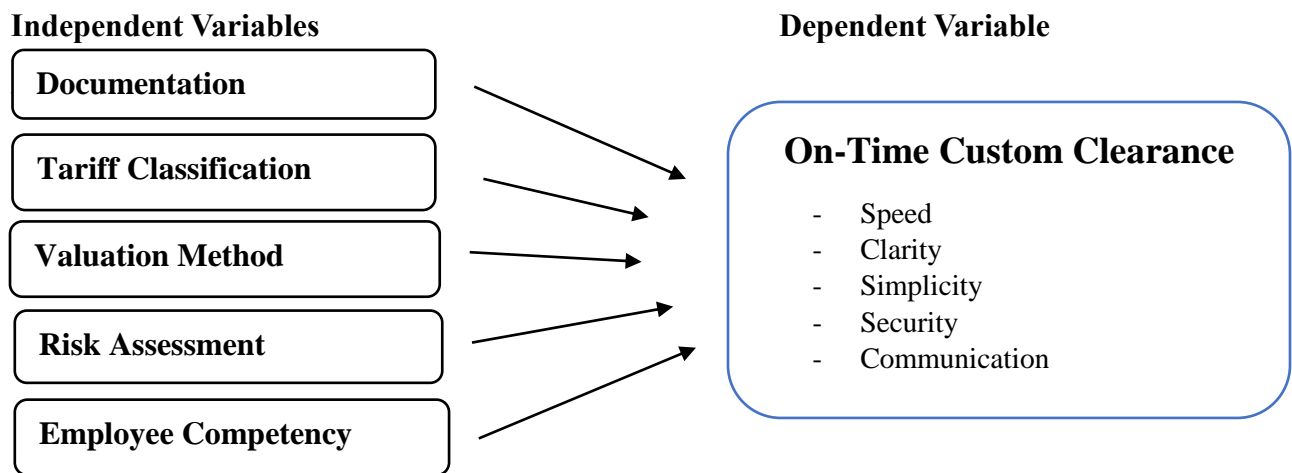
Independent Variables

Documentation

Tariff Classification

Valuation Method

Risk Assessment

Employee Competency

Dependent Variable

On-Time Custom Clearance

- Speed
- Clarity
- Simplicity
- Security
- Communication